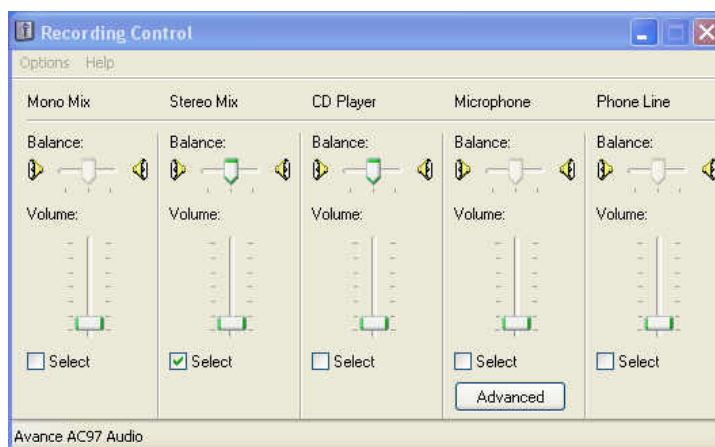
Recording Control

Options Help

Mono Mix

Balance:

Volume:

Select

Stereo Mix

Balance:

Volume:

Select

CD Player

Balance:

Volume:

Select

Microphone

Balance:

Volume:

Select

Advanced

Phone Line

Balance:

Volume:

Select

Avance AC97 Audio